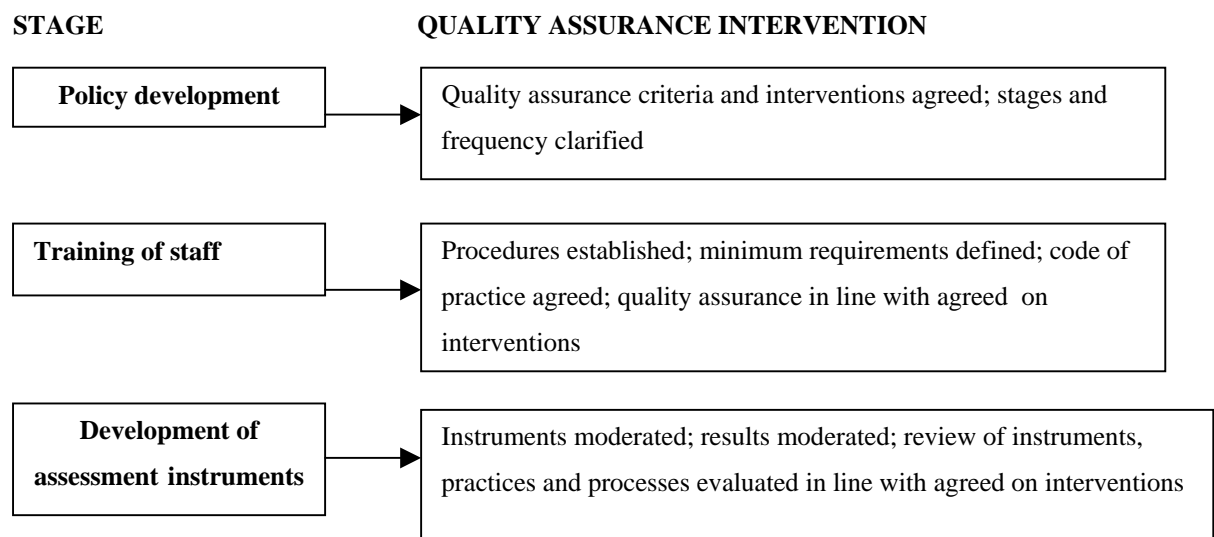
STAGE

QUALITY ASSURANCE INTERVENTION

Policy development

Quality assurance criteria and interventions agreed; stages and frequency clarified

Training of staff

Procedures established; minimum requirements defined; code of practice agreed; quality assurance in line with agreed on interventions

Development of assessment instruments

Instruments moderated; results moderated; review of instruments, practices and processes evaluated in line with agreed on interventions